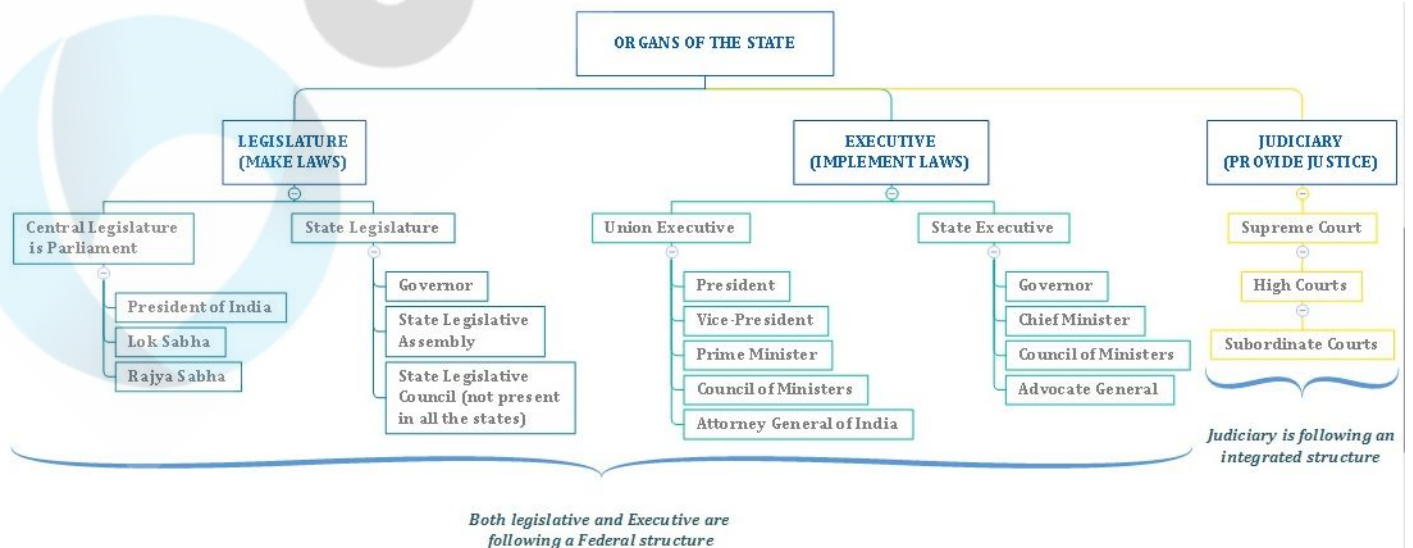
ORGANS OF THE STATE

LEGISLATURE (MAKE LAWS)

Central Legislature is Parliament

President of India

Lok Sabha

Rajya Sabha

State Legislature

Governor

State Legislative Assembly

State Legislative Council (not present in all the states)

EXECUTIVE (IMPLEMENT LAWS)

Union Executive

President

Vice-President

Prime Minister

Council of Ministers

Attorney General of India

State Executive

Governor

Chief Minister

Council of Ministers

Advocate General

JUDICIARY (PROVIDE JUSTICE)

Supreme Court

High Courts

Subordinate Courts

Judiciary is following an integrated structure

Both legislative and Executive are following a Federal structure